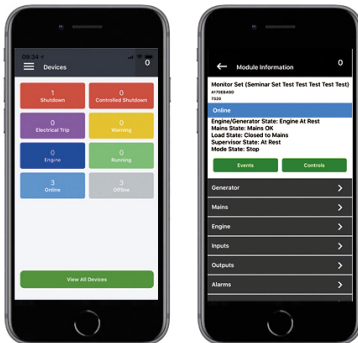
Devices

1
Shutdown

0
Controlled Shutdown

0
Electrical Trip

0
Warning

0
Engine

0
Running

3
Online

3
Offline

View All Devices

0
Module Information

Monitor Set (Seminar Set Test Test Test Test Test)
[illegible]
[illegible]

Online

Engine/Generator State: Engine At Rest
Mains State: Mains OK
Load State: Closed to Mains
Supervisor State: At Rest
Mode State: Stop

Events
Controls

Generator
Mains
Engine
Inputs
Outputs
Alarms